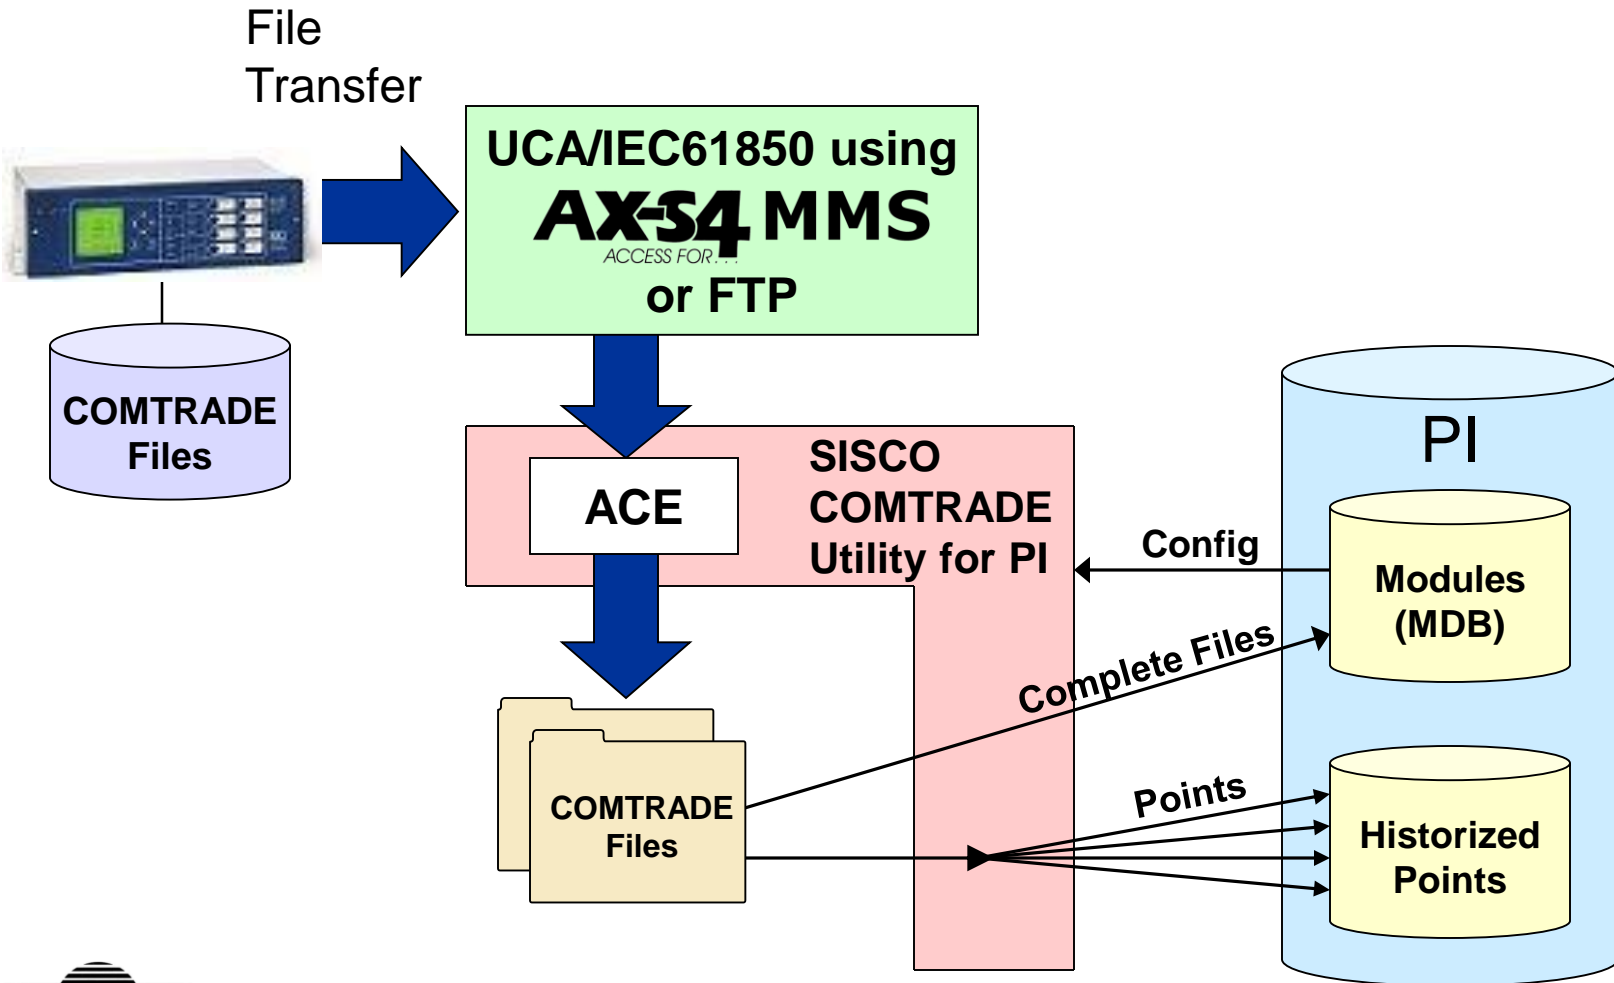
File Transfer

UCA/IEC61850 using AX-S4 MMS ACCESS FOR . . . or FTP

COMTRADE Files

ACE

SISCO COMTRADE Utility for PI

PI

Config

Modules (MDB)

Complete Files

COMTRADE Files

Points

Historized Points